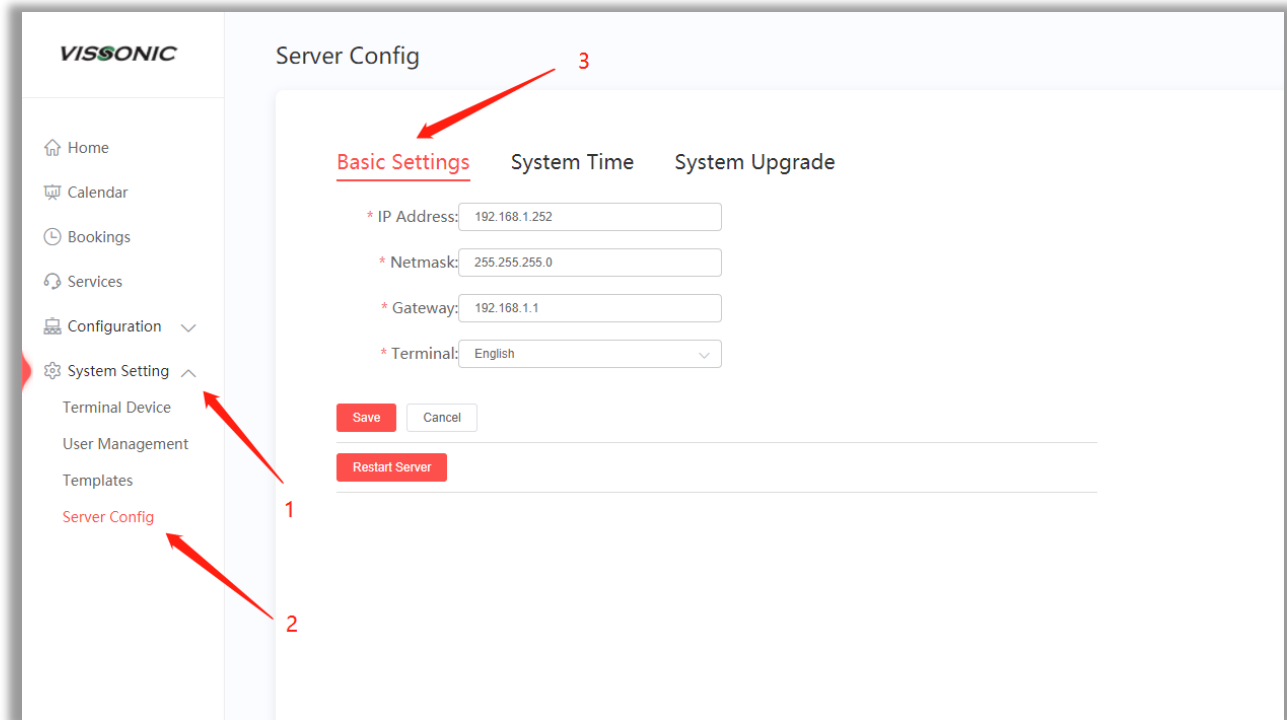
VISSONIC

Home
Calendar
Bookings
Services
Configuration
System Setting
Terminal Device
User Management
Templates
Server Config

Server Config

3

Basic Settings System Time System Upgrade

* IP Address: 192.168.1.252
* Netmask: 255.255.255.0
* Gateway: 192.168.1.1
* Terminal: English

Save Cancel

Restart Server

1

2